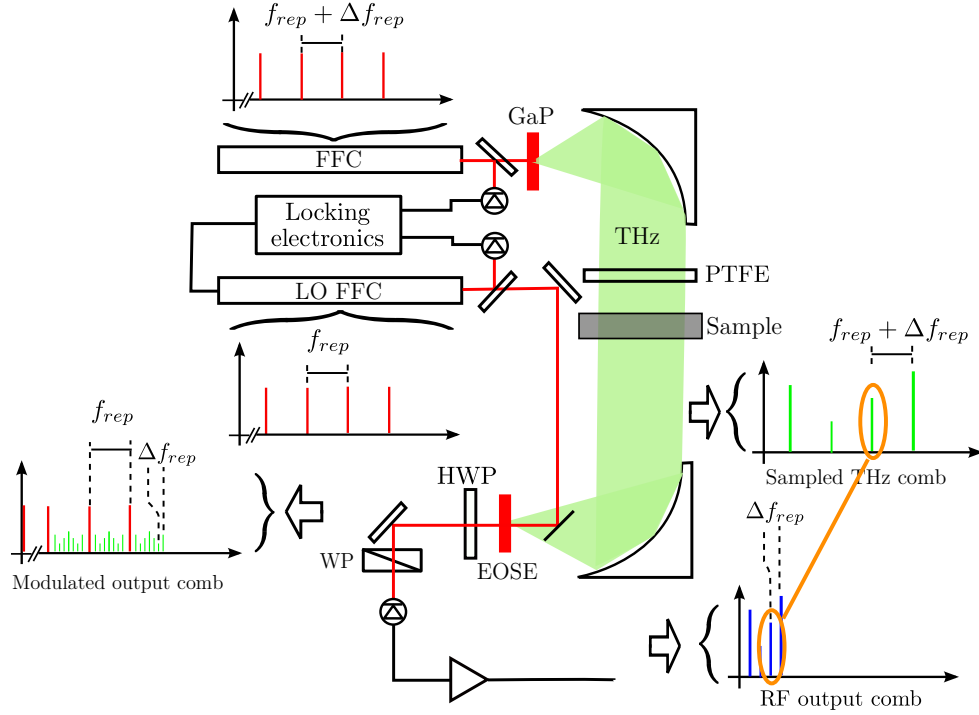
$f_{rep} + \Delta f_{rep}$

GaP

FFC

Locking electronics

THz

PTFE

LO FFC

Sample

$f_{rep} + \Delta f_{rep}$

$f_{rep}$

$f_{rep}$

$\Delta f_{rep}$

Sampled THz comb

HWP

$\Delta f_{rep}$

WP

EOSE

Modulated output comb

RF output comb